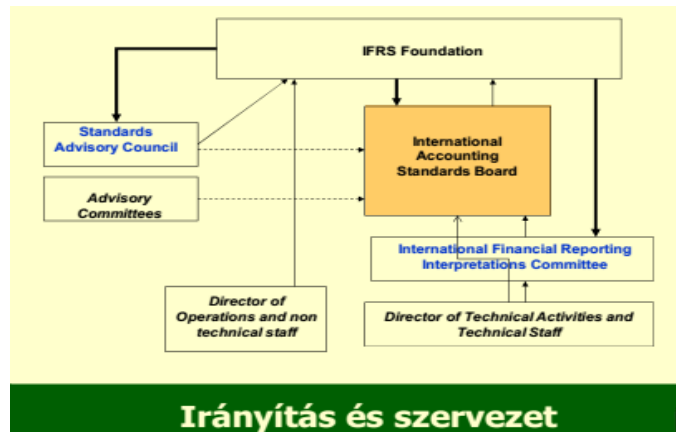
IFRS Foundation

Standards Advisory Council

Advisory Committees

International Accounting Standards Board

International Financial Reporting Interpretations Committee

Director of Operations and non technical staff

Director of Technical Activities and Technical Staff

Irányítás és szervezet